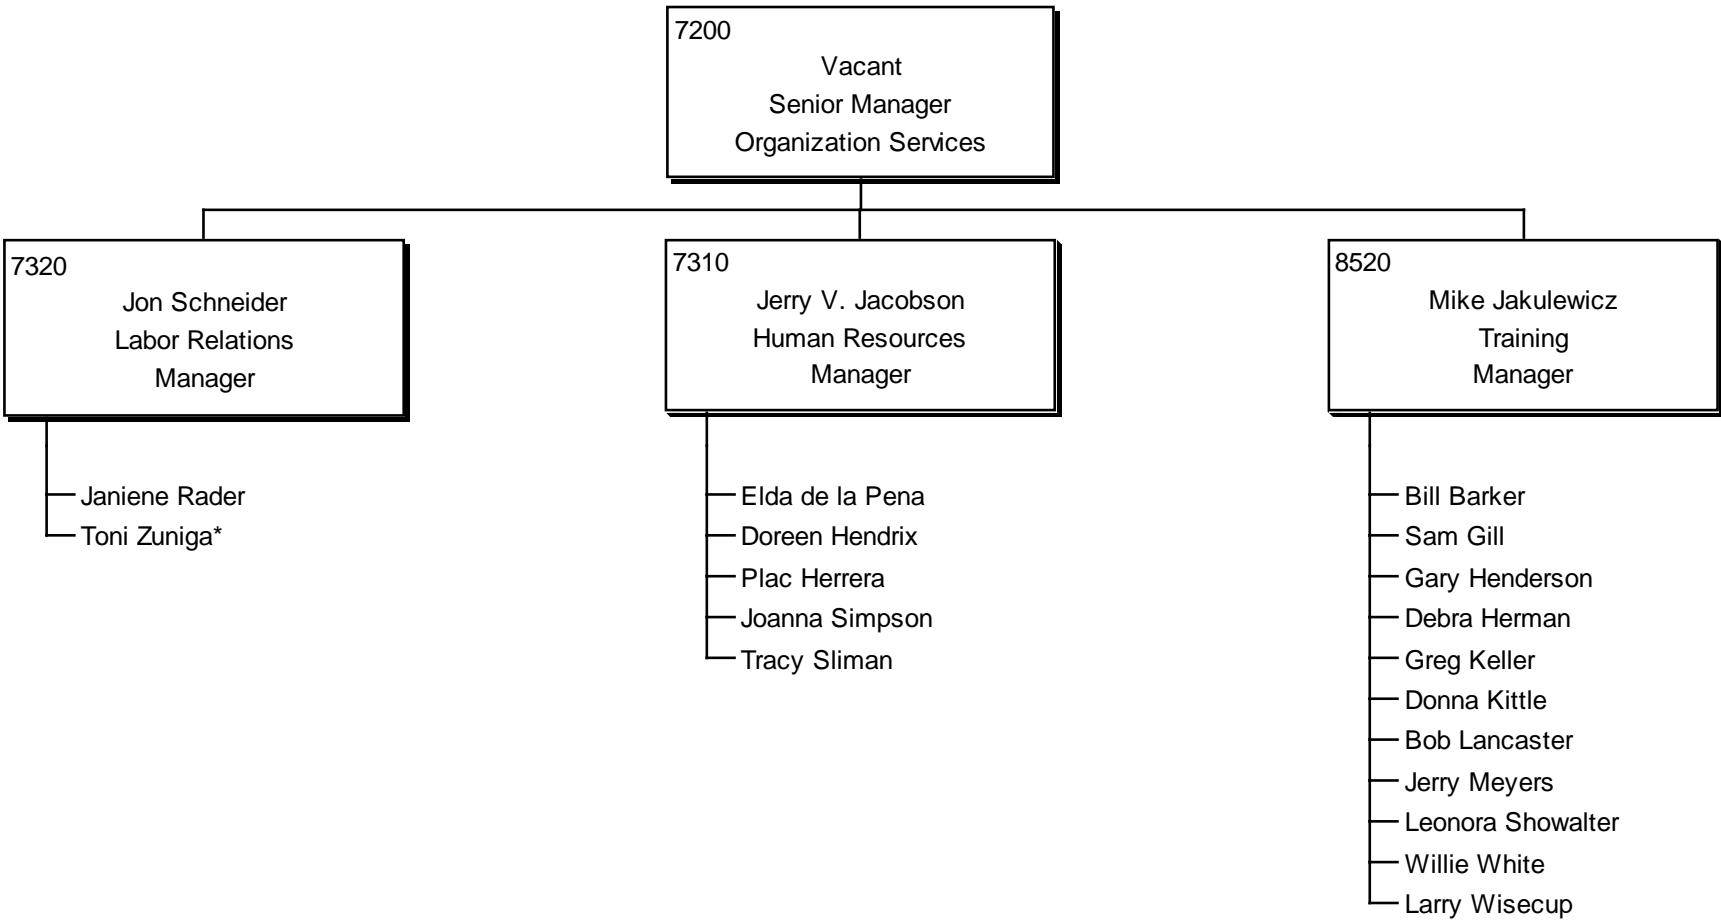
7200
Vacant
Senior Manager
Organization Services

7320
Jon Schneider
Labor Relations
Manager

Janiene Rader
Toni Zuniga*

7310
Jerry V. Jacobson
Human Resources
Manager

Elda de la Pena
Doreen Hendrix
Plac Herrera
Joanna Simpson
Tracy Sliman

8520
Mike Jakulewicz
Training
Manager

Bill Barker
Sam Gill
Gary Henderson
Debra Herman
Greg Keller
Donna Kittle
Bob Lancaster
Jerry Meyers
Leonora Showalter
Willie White
Larry Wisecup